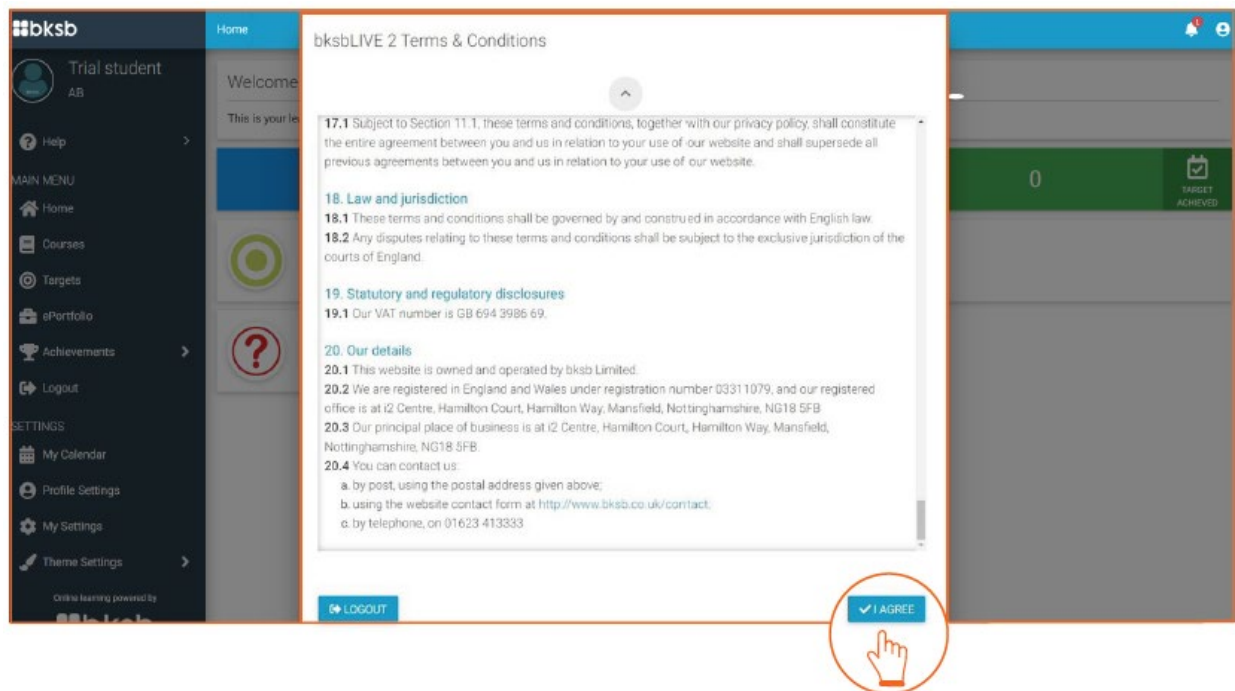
bksb

Trial student
AB

Help

MAIN MENU
Home
Courses
Targets
ePortfolio
Achievements
Logout

SETTINGS
My Calendar
Profile Settings
My Settings
Theme Settings

Online learning powered by

Home

Welcome

This is your le

0

TARGET ACHIEVED

bksbLIVE 2 Terms & Conditions

17.1 Subject to Section 11.1, these terms and conditions, together with our privacy policy, shall constitute the entire agreement between you and us in relation to your use of our website and shall supersede all previous agreements between you and us in relation to your use of our website.

18. Law and jurisdiction
18.1 These terms and conditions shall be governed by and construed in accordance with English law.
18.2 Any disputes relating to these terms and conditions shall be subject to the exclusive jurisdiction of the courts of England.

19. Statutory and regulatory disclosures
19.1 Our VAT number is GB 694 3986 69.

20. Our details
20.1 This website is owned and operated by bksb Limited.
20.2 We are registered in England and Wales under registration number 03311079, and our registered office is at i2 Centre, Hamilton Court, Hamilton Way, Mansfield, Nottinghamshire, NG18 5FB.
20.3 Our principal place of business is at i2 Centre, Hamilton Court, Hamilton Way, Mansfield, Nottinghamshire, NG18 5FB.
20.4 You can contact us:
a. by post, using the postal address given above;
b. using the website contact form at http://www.bksb.co.uk/contact.
c. by telephone, on 01623 413333

LOGOUT

I AGREE